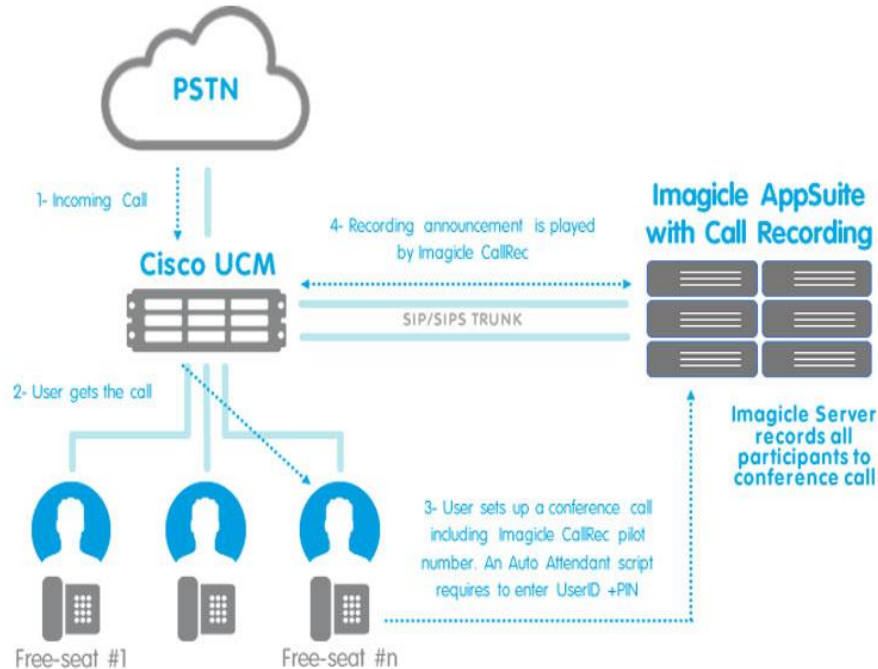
PSTN

1- Incoming Call

Cisco UCM

4- Recording announcement is played by Imagicle CallRec

Imagicle AppSuite with Call Recording

SIP/SIPS TRUNK

2- User gets the call

Imagicle Server records all participants to conference call

3- User sets up a conference call including Imagicle CallRec pilot number. An Auto Attendant script requires to enter UserID +PIN

Free-seat #1

Free-seat #n